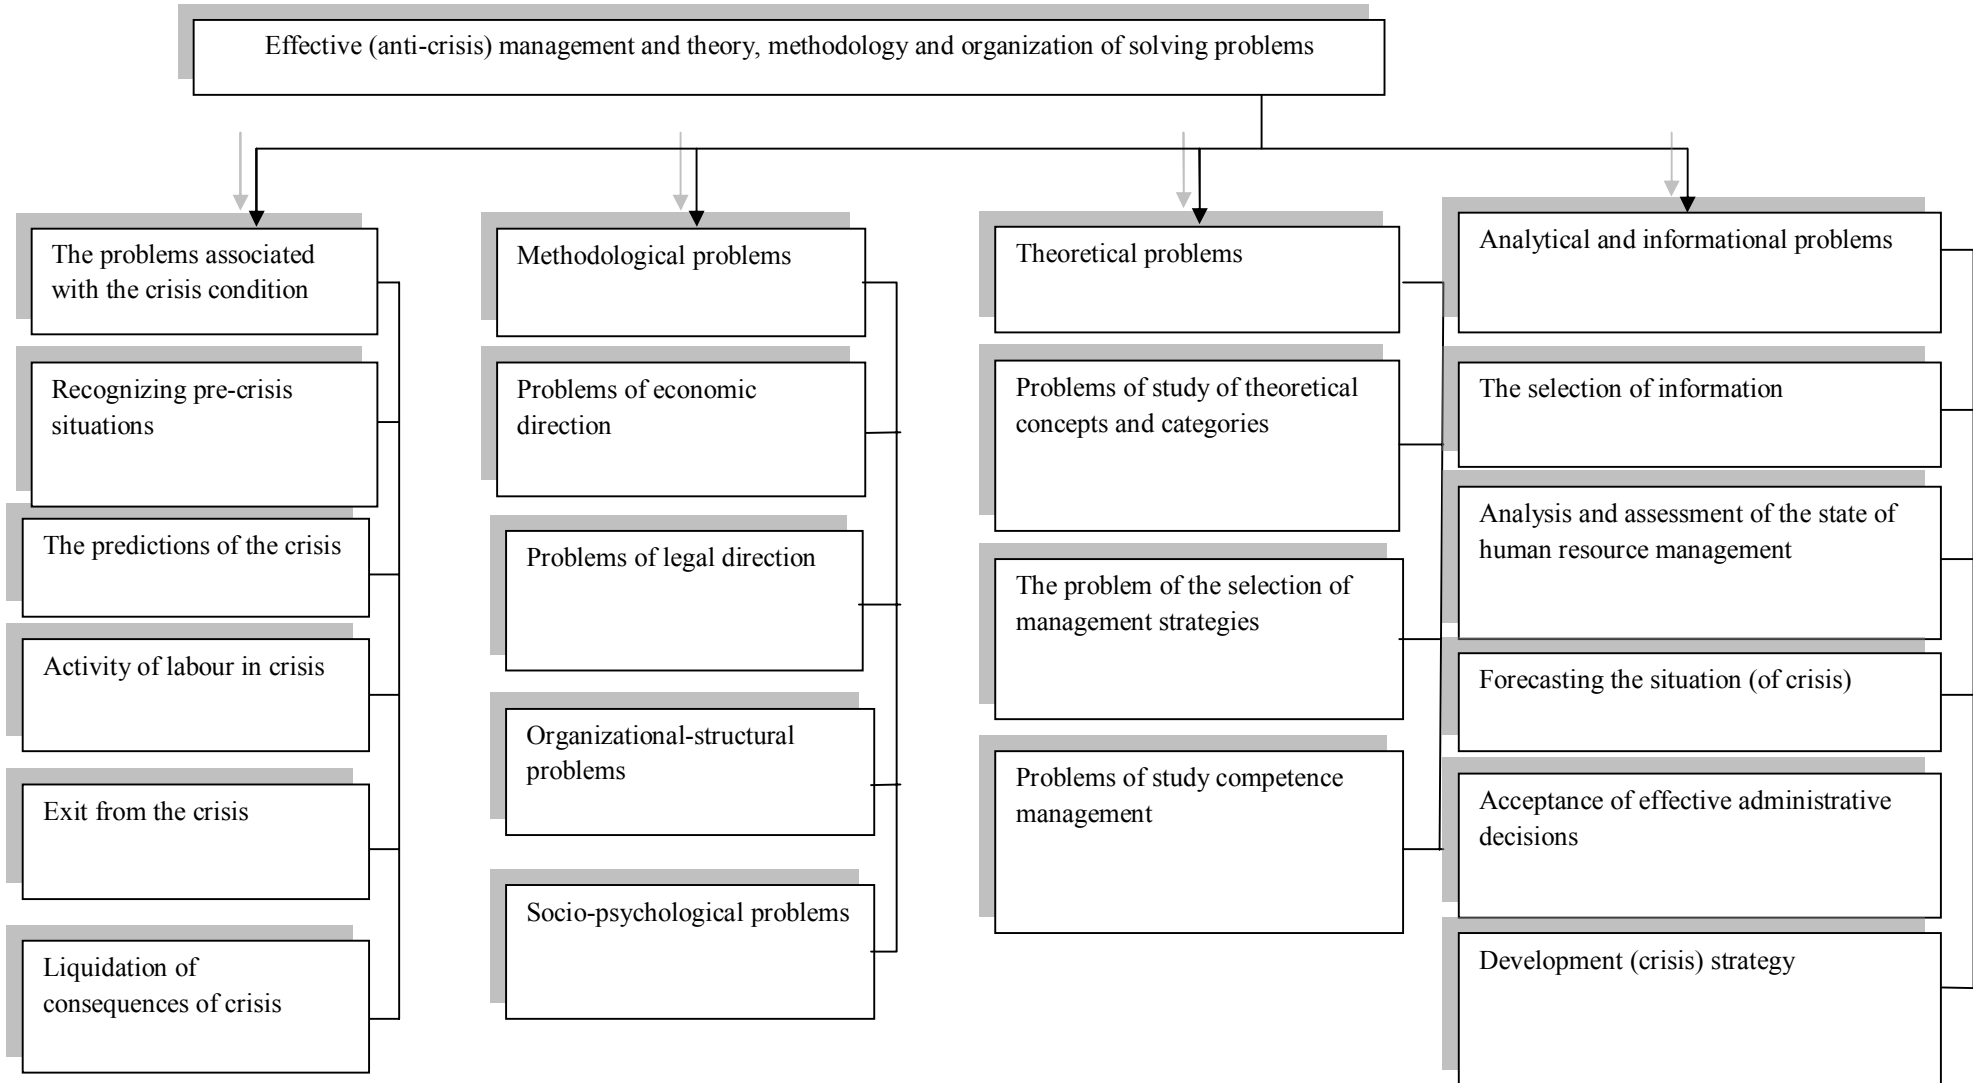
Effective (anti-crisis) management and theory, methodology and organization of solving problems

The problems associated with the crisis condition

Recognizing pre-crisis situations

The predictions of the crisis

Activity of labour in crisis

Exit from the crisis

Liquidation of consequences of crisis

Methodological problems

Problems of economic direction

Problems of legal direction

Organizational-structural problems

Socio-psychological problems

Theoretical problems

Problems of study of theoretical concepts and categories

The problem of the selection of management strategies

Problems of study competence management

Analytical and informational problems

The selection of information

Analysis and assessment of the state of human resource management

Forecasting the situation (of crisis)

Acceptance of effective administrative decisions

Development (crisis) strategy